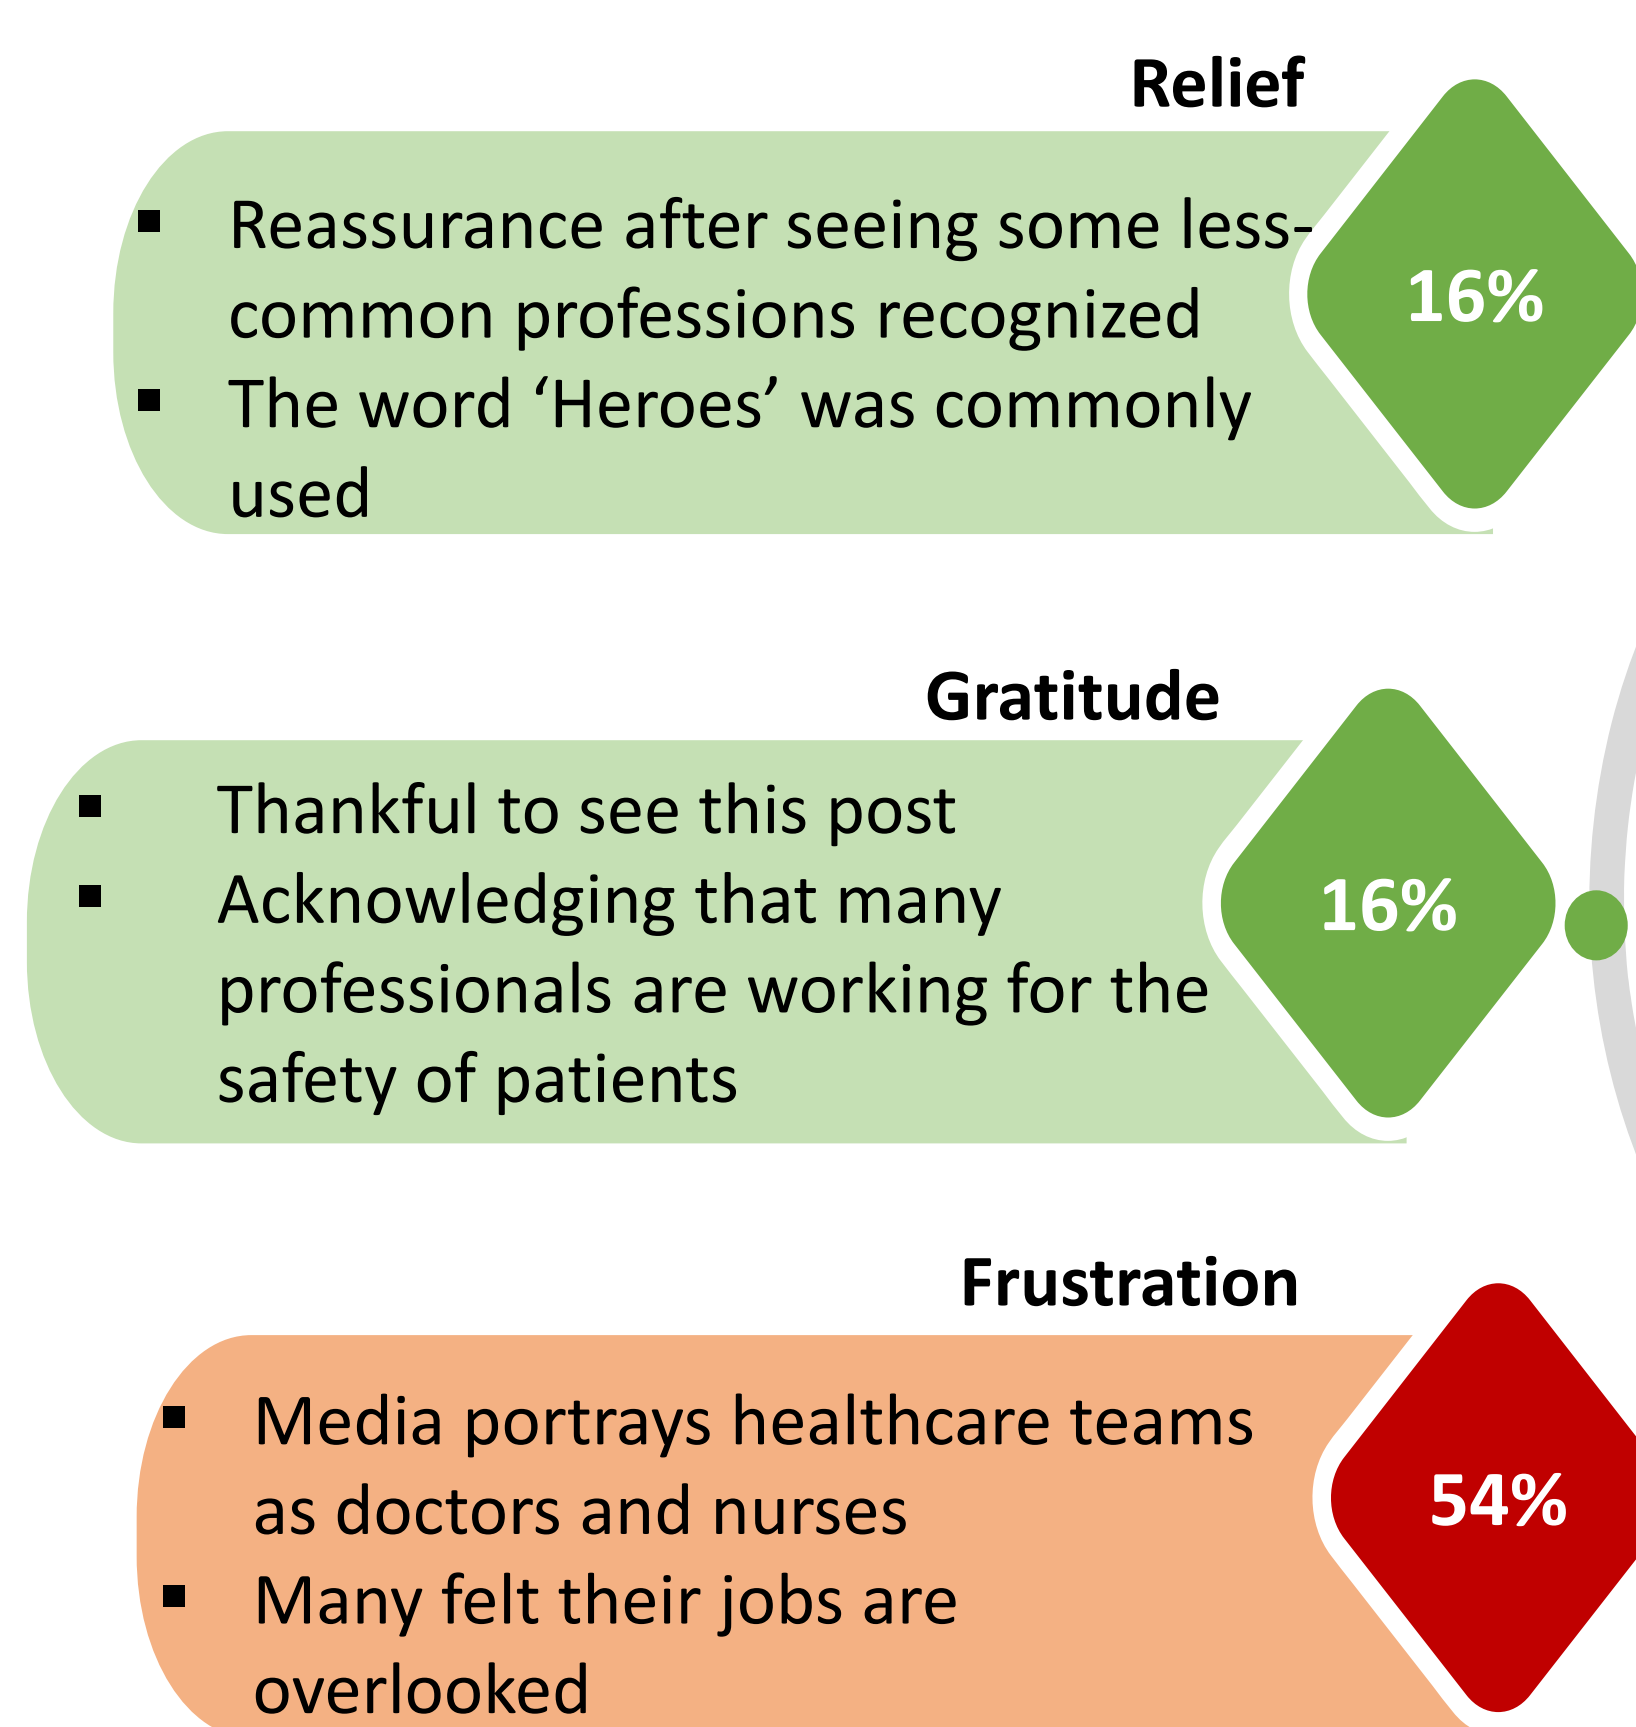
Relief

▪ Reassurance after seeing some less-common professions recognized
▪ The word ‘Heroes’ was commonly used

16%

Gratitude

▪ Thankful to see this post
▪ Acknowledging that many professionals are working for the safety of patients

16%

Frustration

▪ Media portrays healthcare teams as doctors and nurses
▪ Many felt their jobs are overlooked

54%